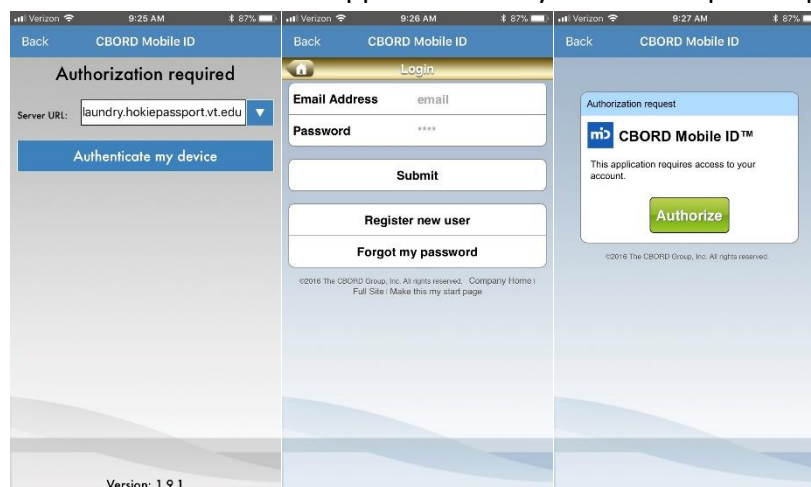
Verizon 9:25 AM 87%
Back CBORD Mobile ID

Authorization required

Server URL: laundry.hokiepassport.vt.edu

Authenticate my device

Version: 1.9.1

Verizon 9:26 AM 87%
Back CBORD Mobile ID

Login

Email Address email

Password ****

Submit

Register new user

Forgot my password

©2016 The CBORD Group, Inc. All rights reserved. Company Home | Full Site | Make this my start page

Verizon 9:27 AM 87%
Back CBORD Mobile ID

Authorization request

CBORD Mobile ID™

This application requires access to your account.

Authorize

©2016 The CBORD Group, Inc. All rights reserved.